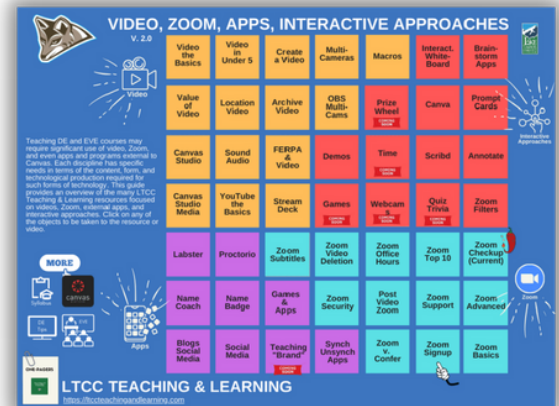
VIDEO, ZOOM, APPS, INTERACTIVE APPROACHES

V. 2.0

Video

Teaching DE and EVE courses may require significant use of video, Zoom, and even apps and programs external to Canvas. Each discipline has specific needs in terms of the content, form, and technological production required for such forms of technology. This guide provides an overview of the many LTCC Teaching & Learning resources focused on video, Zoom, external apps, and interactive approaches. Click on any of the objects to be taken to the resource or video.

| | | | | | | |
|---|---|---|---|---|---|---|
| Video the Basics | Video in Under 5 | Create a Video | Multi-Cameras | Macros | Interact. White-Board | Brain-storm Apps |
| Value of Video | Location Video | Archive Video | OBS Multi-Cams | Prize Wheel COMING SOON | Canva | Prompt Cards |
| Canvas Studio | Sound Audio | FERPA & Video | Demos | Time COMING SOON | Scribd | Annotate |
| Canvas Studio Media | YouTube the Basics | Stream Deck | Games COMING SOON | Webcam COMING SOON | Quiz Trivia COMING SOON | Zoom Filters |
| Labster | Proctorio | Zoom Subtitles | Zoom Video Deletion | Zoom Office Hours | Zoom Top 10 | Zoom Checkup (Current) |
| Name Coach | Name Badge | Games & Apps | Zoom Security | Post Video Zoom | Zoom Support | Zoom Advanced |
| Blogs Social Media | Social Media | Teaching "Brand" COMING SOON | Synch Unsynch Apps | Zoom v. Confer | Zoom Signup | Zoom Basics |

Interactive Approaches

Zoom

MORE

Syllabus

canvas

DE Tips

Apps

LTCC TEACHING & LEARNING

https://ltccteachingandlearning.com